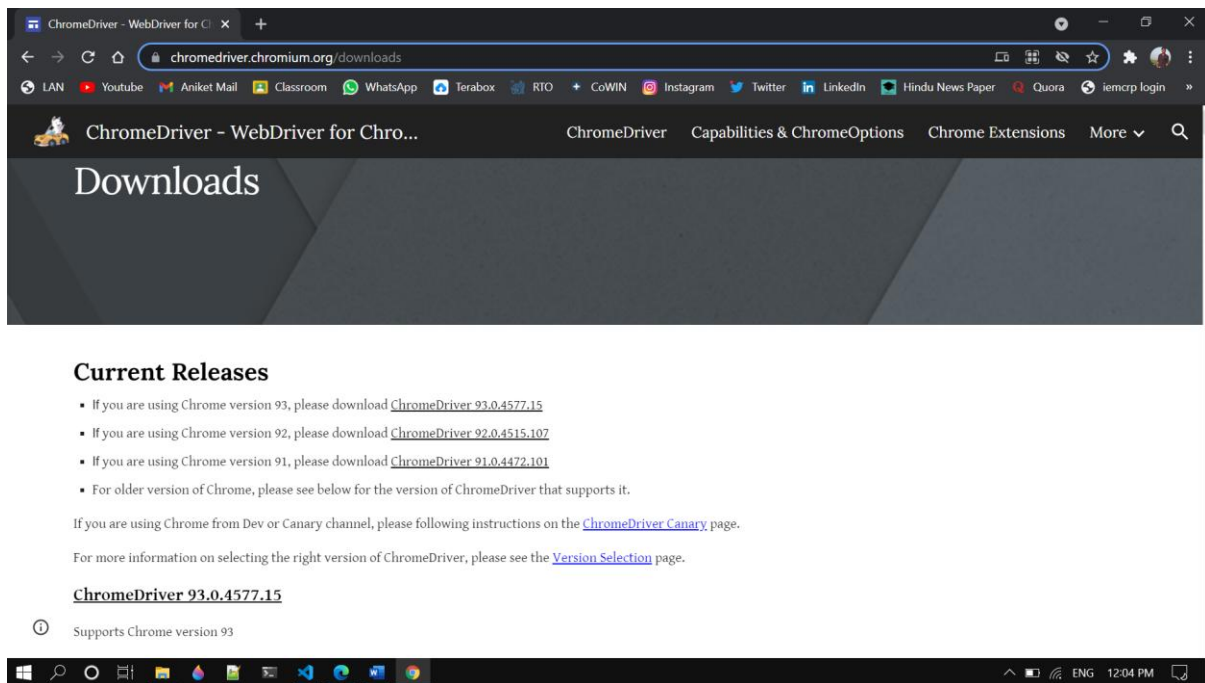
ChromeDriver - WebDriver for Cl ×
+

chromedriver.chromium.org/downloads

LAN Youtube Aniket Mail Classroom WhatsApp Terabox RTO CoWIN Instagram Twitter LinkedIn Hindu News Paper Quora iemcrp login »

ChromeDriver - WebDriver for Chro...
ChromeDriver Capabilities & ChromeOptions Chrome Extensions More

Downloads

Current Releases

- If you are using Chrome version 93, please download ChromeDriver 93.0.4577.15
- If you are using Chrome version 92, please download ChromeDriver 92.0.4515.107
- If you are using Chrome version 91, please download ChromeDriver 91.0.4472.101
- For older version of Chrome, please see below for the version of ChromeDriver that supports it.

If you are using Chrome from Dev or Canary channel, please following instructions on the ChromeDriver Canary page.

For more information on selecting the right version of ChromeDriver, please see the Version Selection page.

ChromeDriver 93.0.4577.15

Supports Chrome version 93

ENG 12:04 PM